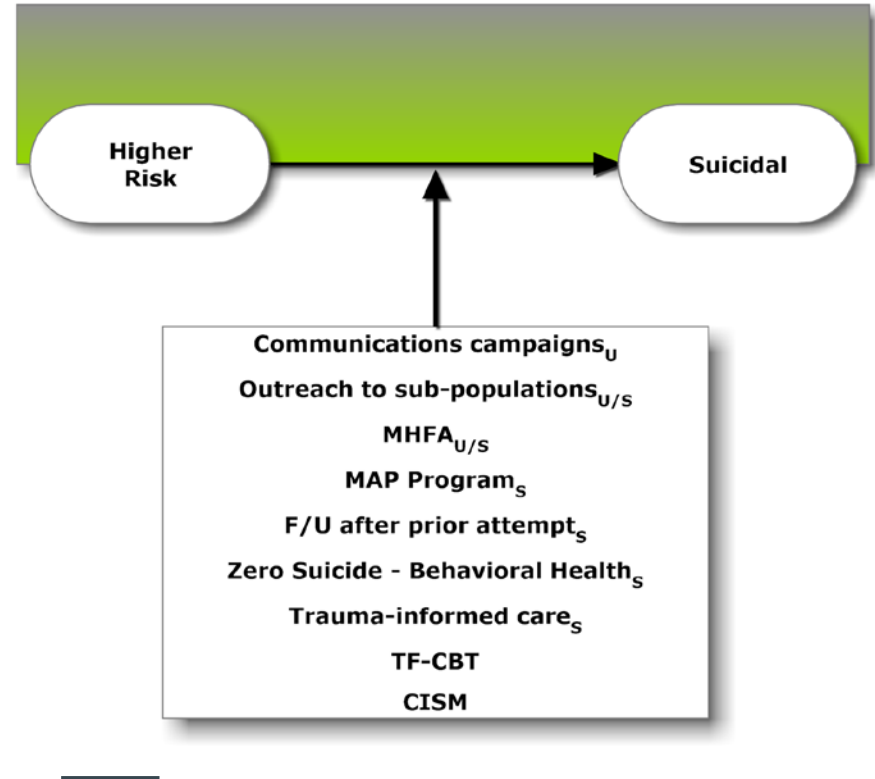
Higher Risk

Suicidal

Communications campaigns$_{U}$

Outreach to sub-populations$_{U/S}$

MHFA$_{U/S}$

MAP Program$_{S}$

F/U after prior attempt$_{S}$

Zero Suicide - Behavioral Health$_{S}$

Trauma-informed care$_{S}$

TF-CBT

CISM